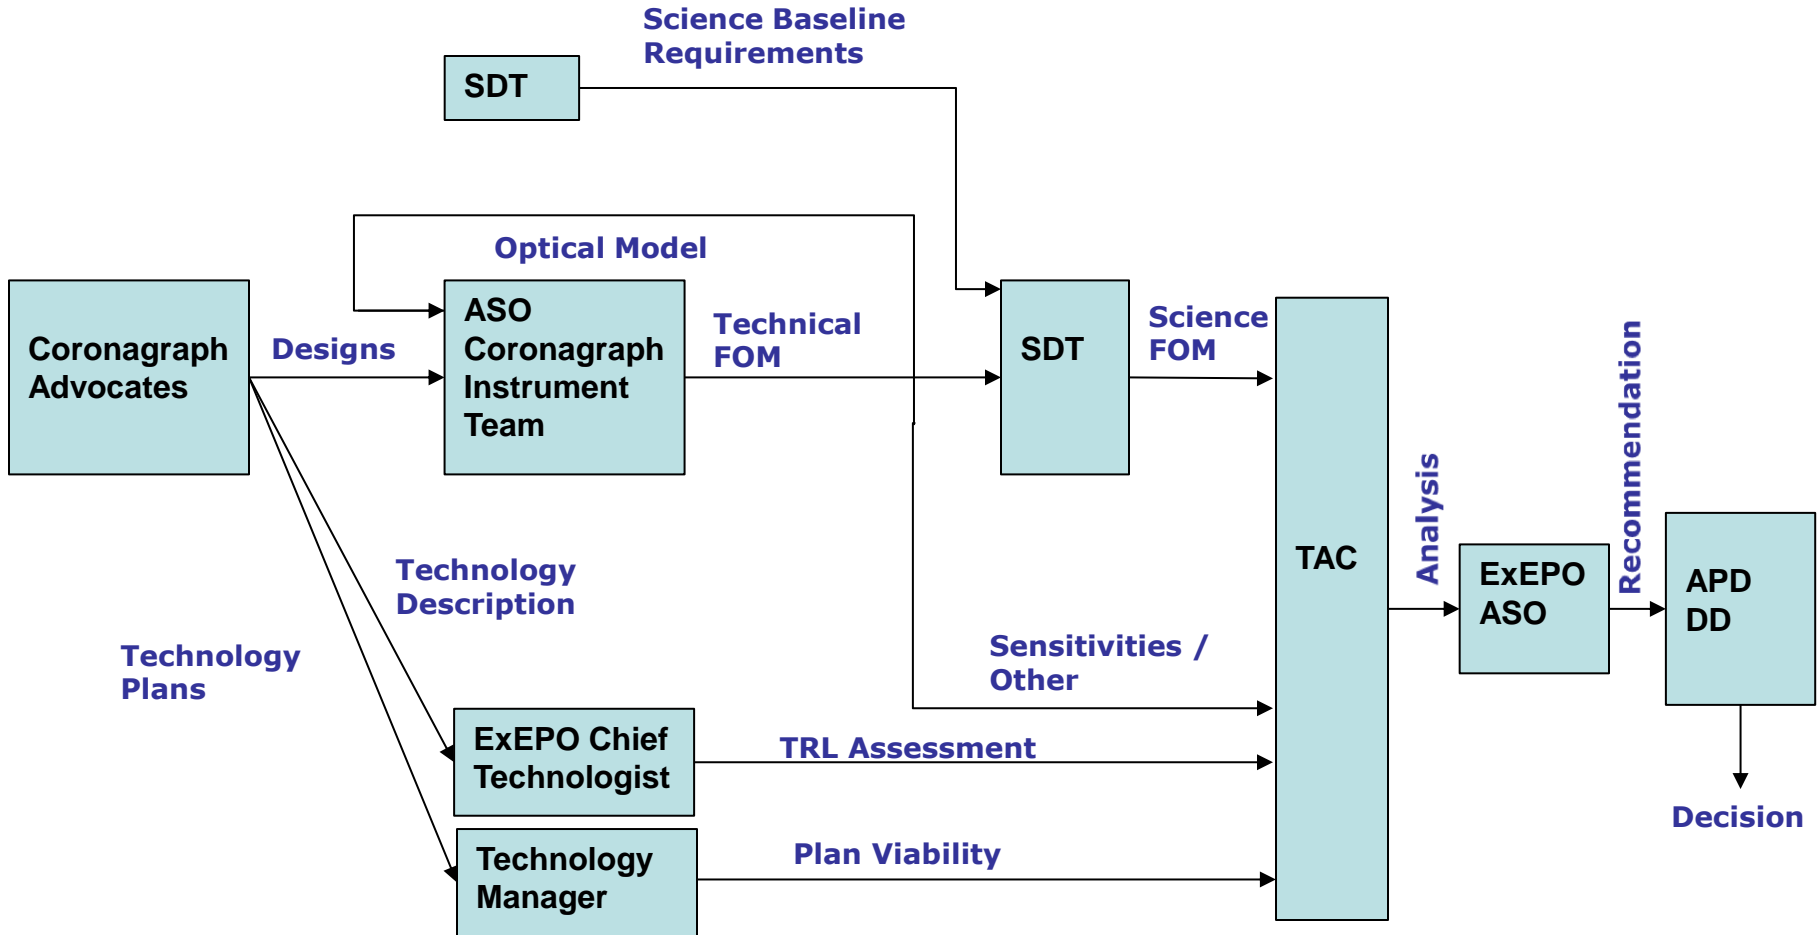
Science Baseline Requirements

SDT

Optical Model

Coronagraph Advocates

Designs

ASO Coronagraph Instrument Team

Technical FOM

SDT

Science FOM

TAC

Analysis

ExEPO ASO

Recommendation

APD DD

Decision

Technology Description

Technology Plans

Sensitivities / Other

ExEPO Chief Technologist

TRL Assessment

Technology Manager

Plan Viability